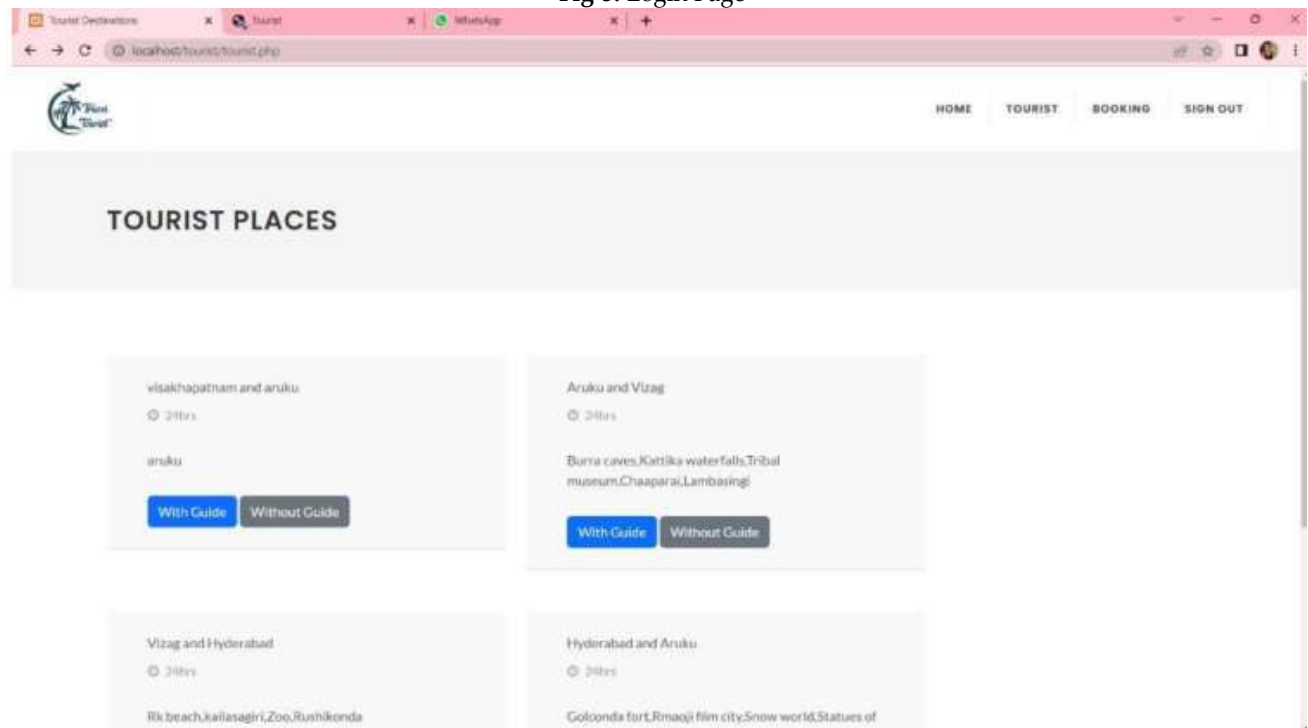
Fig 5: Login Page

Tourist Destinations × Tourist × WhatsApp × +

localhost/tourist/tourist.php

HOME TOURIST BOOKING SIGN OUT

TOURIST PLACES

visakhapatnam and aruku

24hrs

aruku

With Guide Without Guide

Aruku and Vizag

24hrs

Burra caves,Kattika waterfalls,Tribal museum,Chaaparai,Lambasingi

With Guide Without Guide

Vizag and Hyderabad

24hrs

Rk beach,kailasagiri,Zoo,Rushikonda

Hyderabad and Aruku

24hrs

Golconda fort,Rmaoji film city,Snow world,Statues of